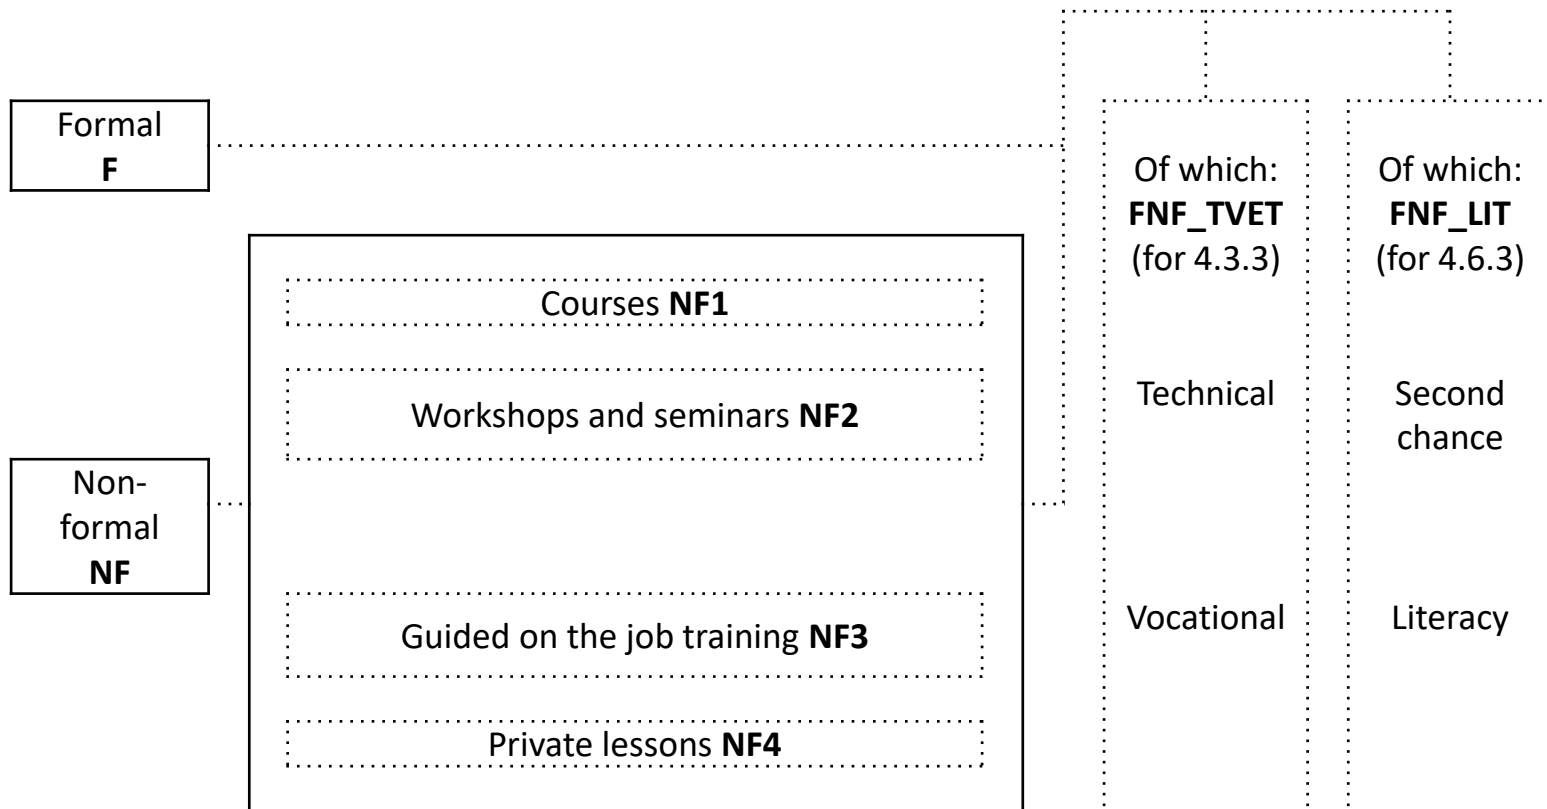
Formal
**F**

Non-formal
**NF**

Courses **NF1**

Workshops and seminars **NF2**

Guided on the job training **NF3**

Private lessons **NF4**

Of which:
**FNF_TVET**
(for 4.3.3)

Technical

Vocational

Of which:
**FNF_LIT**
(for 4.6.3)

Second chance

Literacy